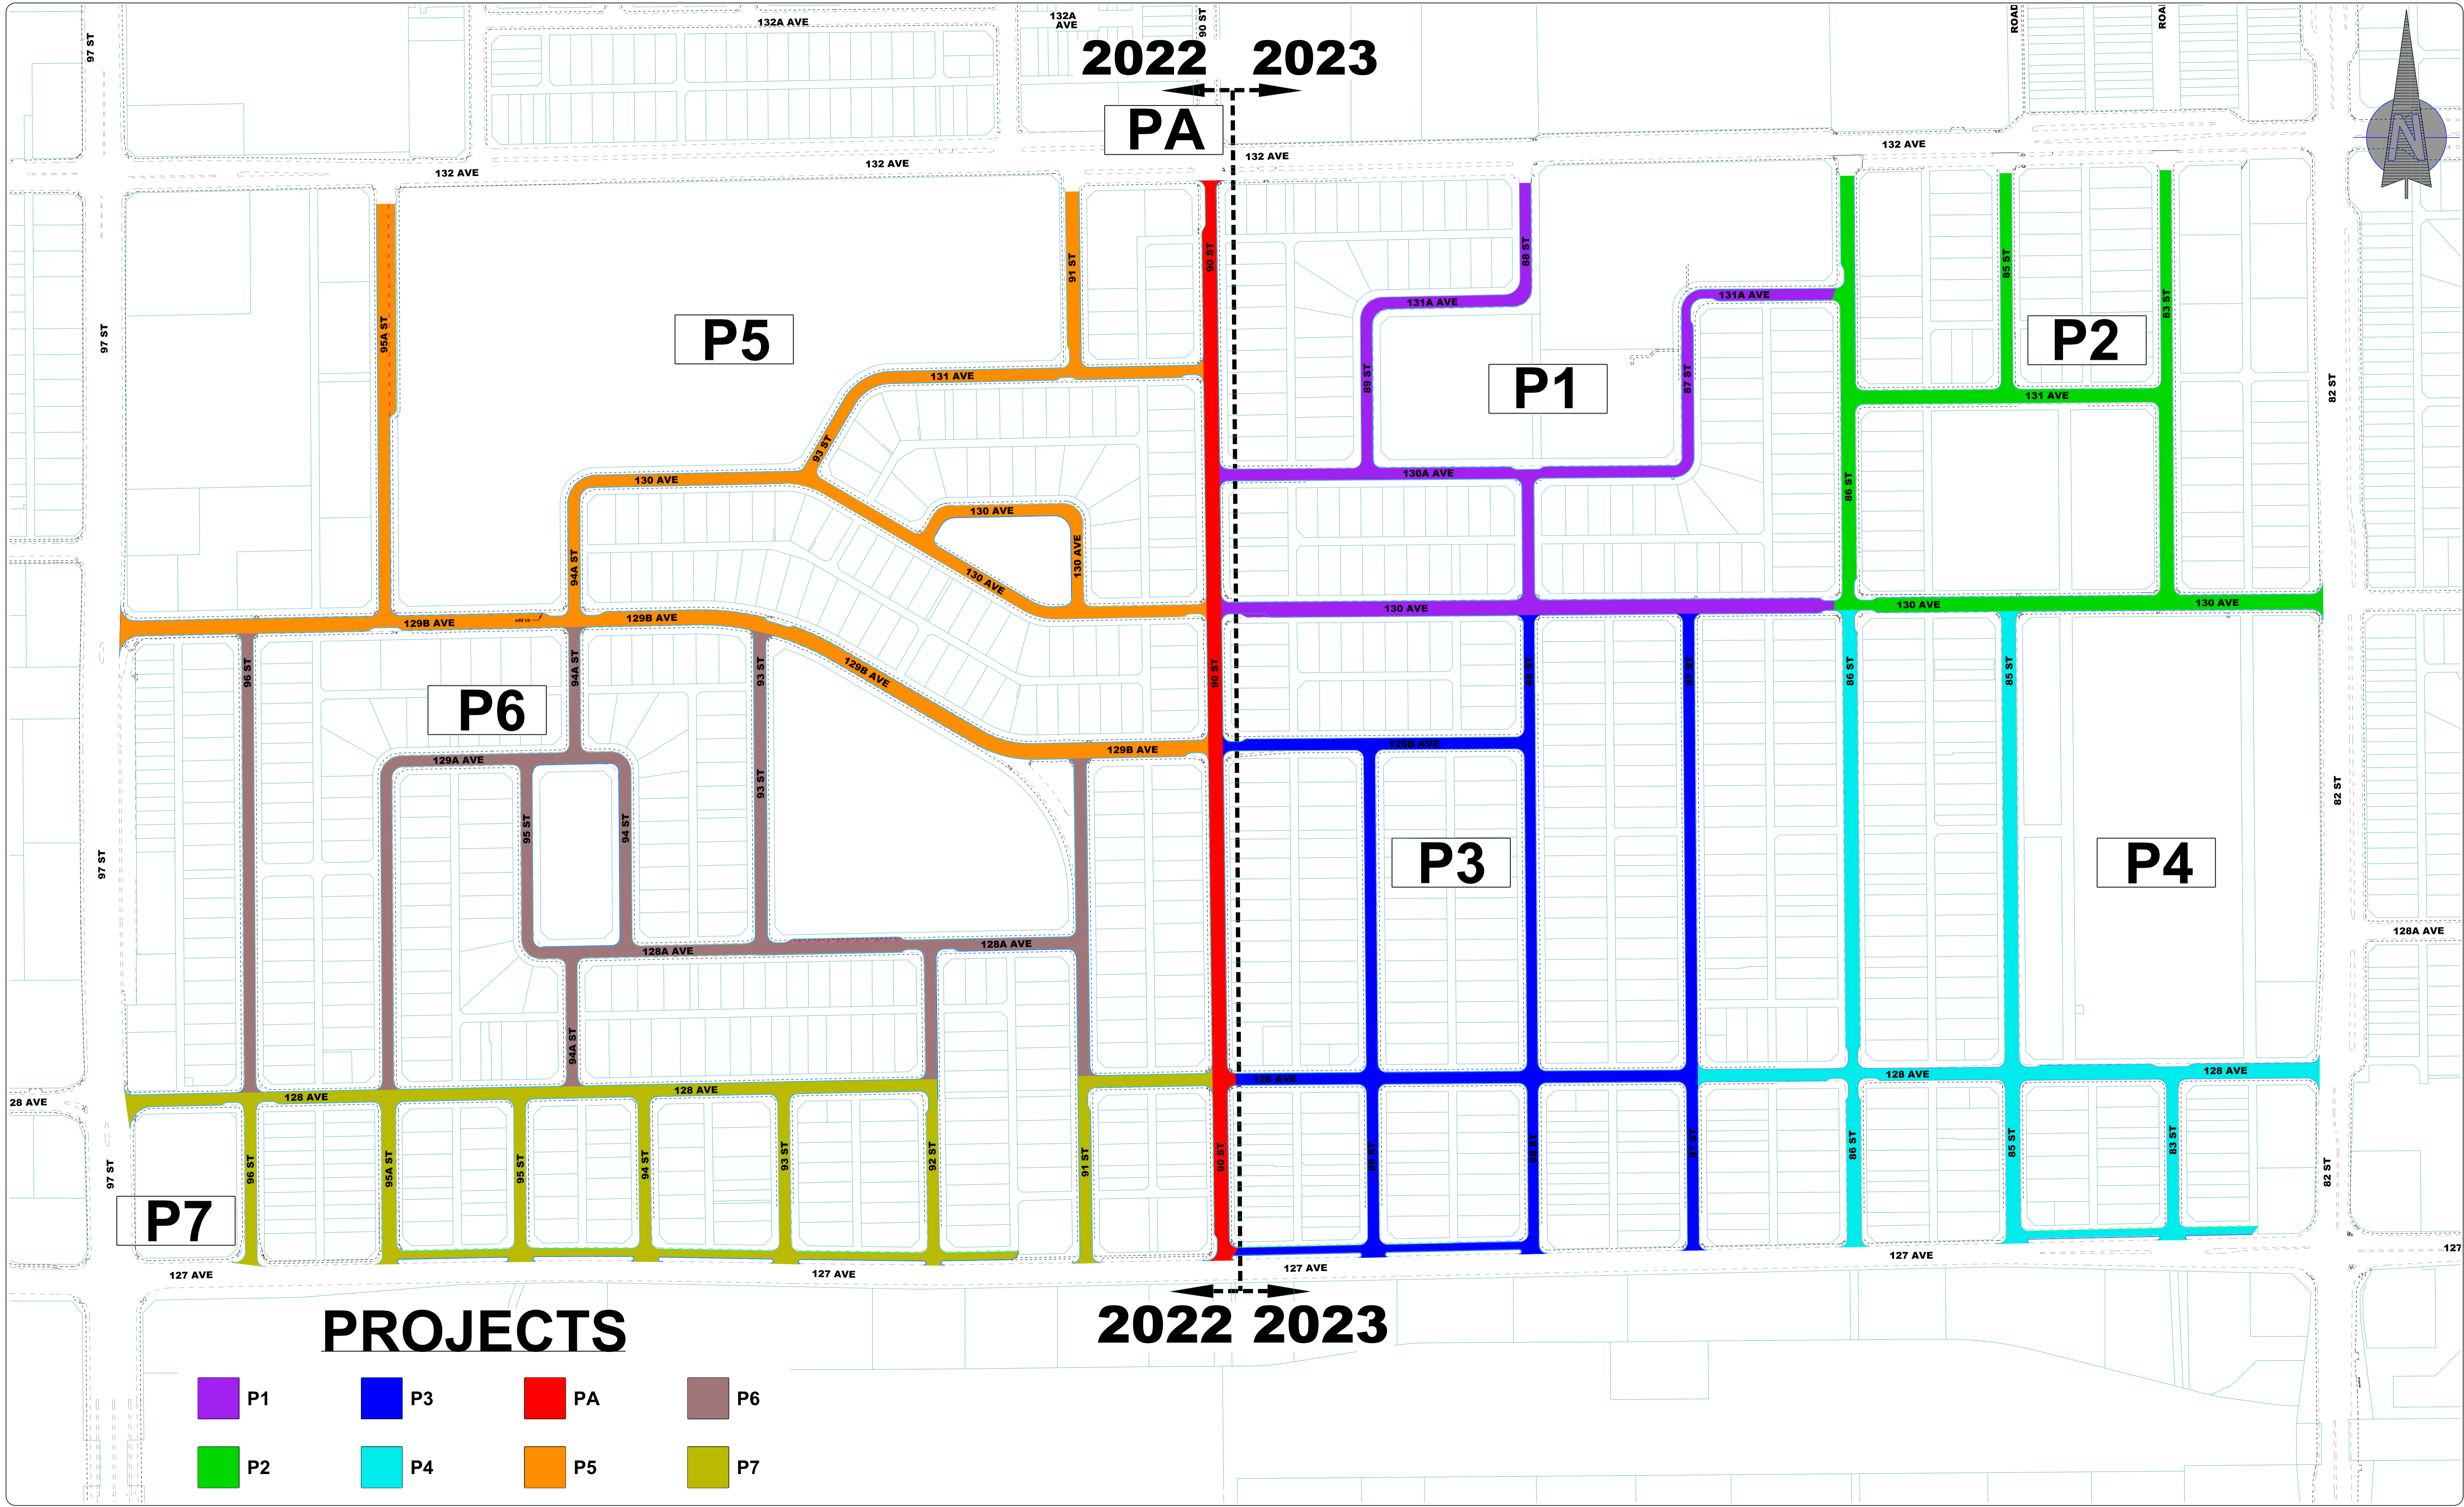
2022 2023

PA

132A AVE

132A AVE

90 ST

132 AVE

132 AVE

132 AVE

132 AVE

97 ST

P5

95A ST

91 ST

131 AVE

93 ST

130 AVE

130 AVE

130 AVE

130 AVE

94A ST

129B AVE

129B AVE

129B AVE

129B AVE

90 ST

P1

131A AVE

131A AVE

88 ST

89 ST

87 ST

130A AVE

130 AVE

P2

85 ST

83 ST

131 AVE

86 ST

130 AVE

130 AVE

82 ST

P6

96 ST

94A ST

93 ST

129A AVE

95 ST

94 ST

93 ST

128A AVE

128A AVE

94A ST

128 AVE

128 AVE

P3

P4

86 ST

85 ST

128 AVE

128 AVE

128A AVE

28 AVE

97 ST

P7

96 ST

95A ST

95 ST

94 ST

93 ST

92 ST

91 ST

90 ST

86 ST

85 ST

83 ST

82 ST

127 AVE

127 AVE

127 AVE

127 AVE

127

2022 2023

PROJECTS

P1

P3

PA

P6

P2

P4

P5

P7

N